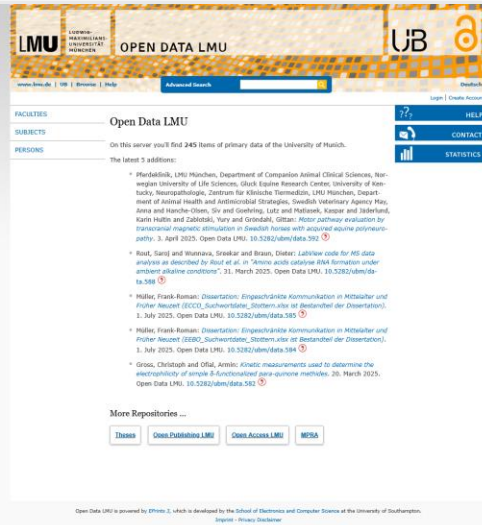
LMU LUDWIG-MAXIMILIANS-UNIVERSITÄT MÜNCHEN OPEN DATA LMU

UB

www.lmu.de | UB | Browse | Help

Advanced Search

Deutsch

Login | Create Account

FACULTIES

SUBJECTS

PERSONS

HELP

CONTACT

STATISTICS

Open Data LMU

On this server you'll find 245 items of primary data of the University of Munich.

The latest 5 additions:

Pferdeklinik, LMU München, Department of Companion Animal Clinical Sciences, Norwegian University of Life Sciences, Gluck Equine Research Center, University of Kentucky, Neuropathologie, Zentrum für Klinische Tiermedizin, LMU München, Department of Animal Health and Antimicrobial Strategies, Swedish Veterinary Agency May, Anna and Hanche-Olsen, Siv and Goehring, Lutz and Matiasek, Kaspar and Jäderlund, Karin Hultin and Zablotski, Yury and Gröndahl, Gittan: Motor pathway evaluation by transcranial magnetic stimulation in Swedish horses with acquired equine polyneuropathy. 3. April 2025. Open Data LMU. 10.5282/ubm/data.592

Rout, Saroj and Wunnava, Sreekar and Braun, Dieter: LabView code for MS data analysis as described by Rout et al. in "Amino acids catalyse RNA formation under ambient alkaline conditions". 31. March 2025. Open Data LMU. 10.5282/ubm/data.588

Müller, Frank-Roman: Dissertation: Eingeschränkte Kommunikation in Mittelalter und Früher Neuzeit (ECCO_Suchwortdatei_Stottern.xlsx ist Bestandteil der Dissertation). 1. July 2025. Open Data LMU. 10.5282/ubm/data.585

Müller, Frank-Roman: Dissertation: Eingeschränkte Kommunikation in Mittelalter und Früher Neuzeit (EEBO_Suchwortdatei_Stottern.xlsx ist Bestandteil der Dissertation). 1. July 2025. Open Data LMU. 10.5282/ubm/data.584

Gross, Christoph and Ofial, Armin: Kinetic measurements used to determine the electrophilicity of simple δ-functionalized para-quinone methides. 26. March 2025. Open Data LMU. 10.5282/ubm/data.582

More Repositories ...

Theses | Open Publishing LMU | Open Access LMU | MPRA

Open Data LMU is powered by EPrints 3, which is developed by the School of Electronics and Computer Science at the University of Southampton.

Imprint - Privacy Disclaimer